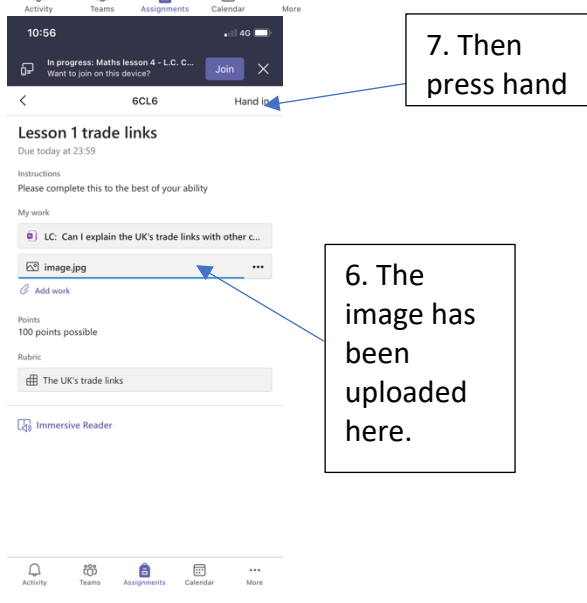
Activity Teams Assignments Calendar More

10:56 4G

In progress: Maths lesson 4 - L.C. C... Want to join on this device? Join

6CL6 Hand in

7. Then press hand

Lesson 1 trade links

Due today at 23:59

Instructions

Please complete this to the best of your ability

My work

LC: Can I explain the UK's trade links with other c...

image.jpg ...

Add work

6. The image has been uploaded here.

Points

100 points possible

Rubric

The UK's trade links

Immersive Reader

Activity Teams Assignments Calendar More